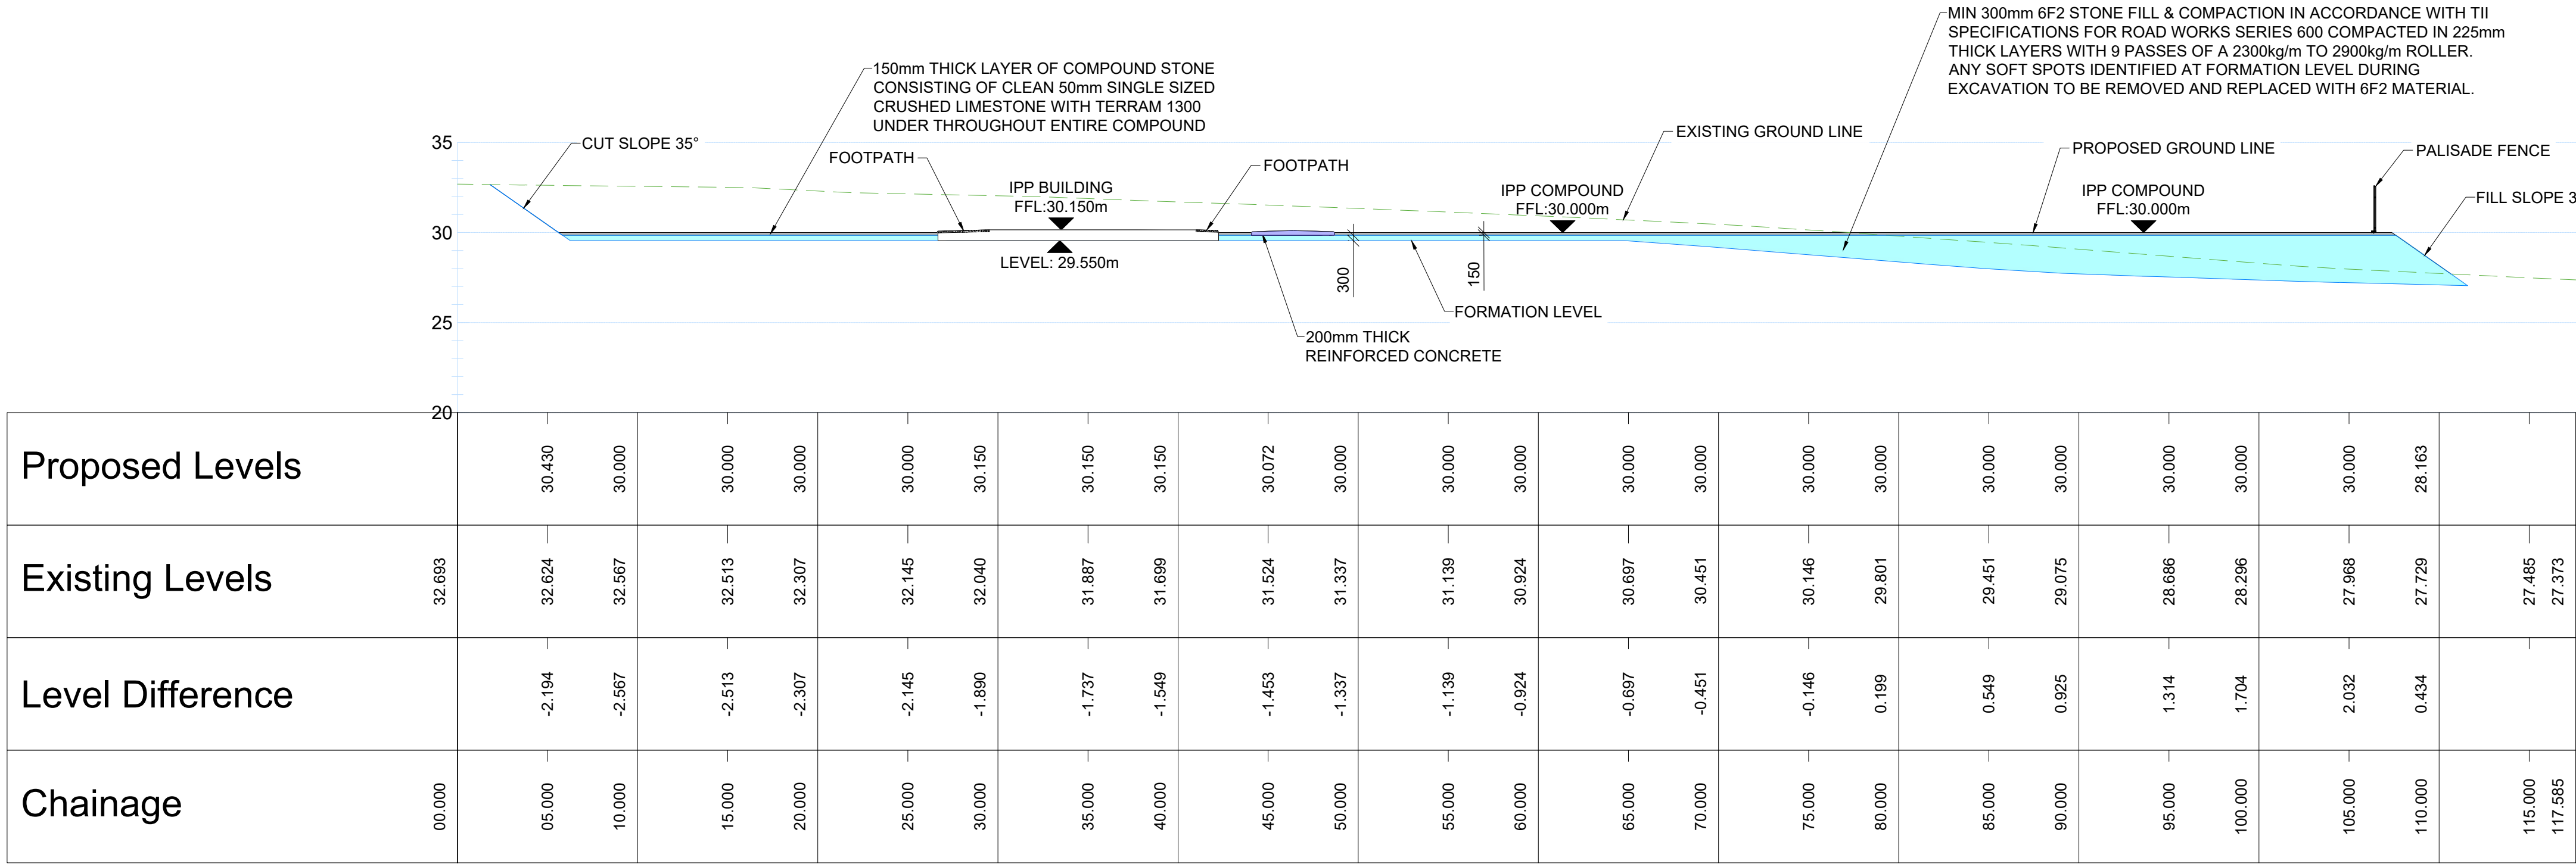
MIN 300mm 6F2 STONE FILL & COMPACTION IN ACCORDANCE WITH TII SPECIFICATIONS FOR ROAD WORKS SERIES 600 COMPACTED IN 225mm THICK LAYERS WITH 9 PASSES OF A 2300kg/m TO 2900kg/m ROLLER. ANY SOFT SPOTS IDENTIFIED AT FORMATION LEVEL DURING EXCAVATION TO BE REMOVED AND REPLACED WITH 6F2 MATERIAL.

150mm THICK LAYER OF COMPOUND STONE CONSISTING OF CLEAN 50mm SINGLE SIZED CRUSHED LIMESTONE WITH TERRAM 1300 UNDER THROUGHOUT ENTIRE COMPOUND

EXISTING GROUND LINE

35

CUT SLOPE 35°

FOOTPATH

FOOTPATH

PROPOSED GROUND LINE

PALISADE FENCE

IPP BUILDING
FFL:30.150m

IPP COMPOUND
FFL:30.000m

IPP COMPOUND
FFL:30.000m

FILL SLOPE 3

30

LEVEL: 29.550m

300

150

FORMATION LEVEL

25

200mm THICK
REINFORCED CONCRETE

20

| Proposed Levels | | 30.430 | 30.000 | 30.000 | 30.000 | 30.000 | 30.150 | 30.150 | 30.150 | 30.072 | 30.000 | 30.000 | 30.000 | 30.000 | 30.000 | 30.000 | 30.000 | 30.000 | 30.000 | 30.000 | 30.000 | 30.000 | 28.163 | | |
|---|---|---|---|---|---|---|---|---|---|---|---|---|---|---|---|---|---|---|---|---|---|---|---|
| Existing Levels | 32.693 | 32.624 | 32.567 | 32.513 | 32.307 | 32.145 | 32.040 | 31.887 | 31.699 | 31.524 | 31.337 | 31.139 | 30.924 | 30.697 | 30.451 | 30.146 | 29.801 | 29.451 | 29.075 | 28.686 | 28.296 | 27.968 | 27.729 | 27.485 | 27.373 |
| Level Difference | | -2.194 | -2.567 | -2.513 | -2.307 | -2.145 | -1.890 | -1.737 | -1.549 | -1.453 | -1.337 | -1.139 | -0.924 | -0.697 | -0.451 | -0.146 | 0.199 | 0.549 | 0.925 | 1.314 | 1.704 | 2.032 | 0.434 | | |
| Chainage | 00.000 | 05.000 | 10.000 | 15.000 | 20.000 | 25.000 | 30.000 | 35.000 | 40.000 | 45.000 | 50.000 | 55.000 | 60.000 | 65.000 | 70.000 | 75.000 | 80.000 | 85.000 | 90.000 | 95.000 | 100.000 | 105.000 | 110.000 | 115.000 | 117.585 |